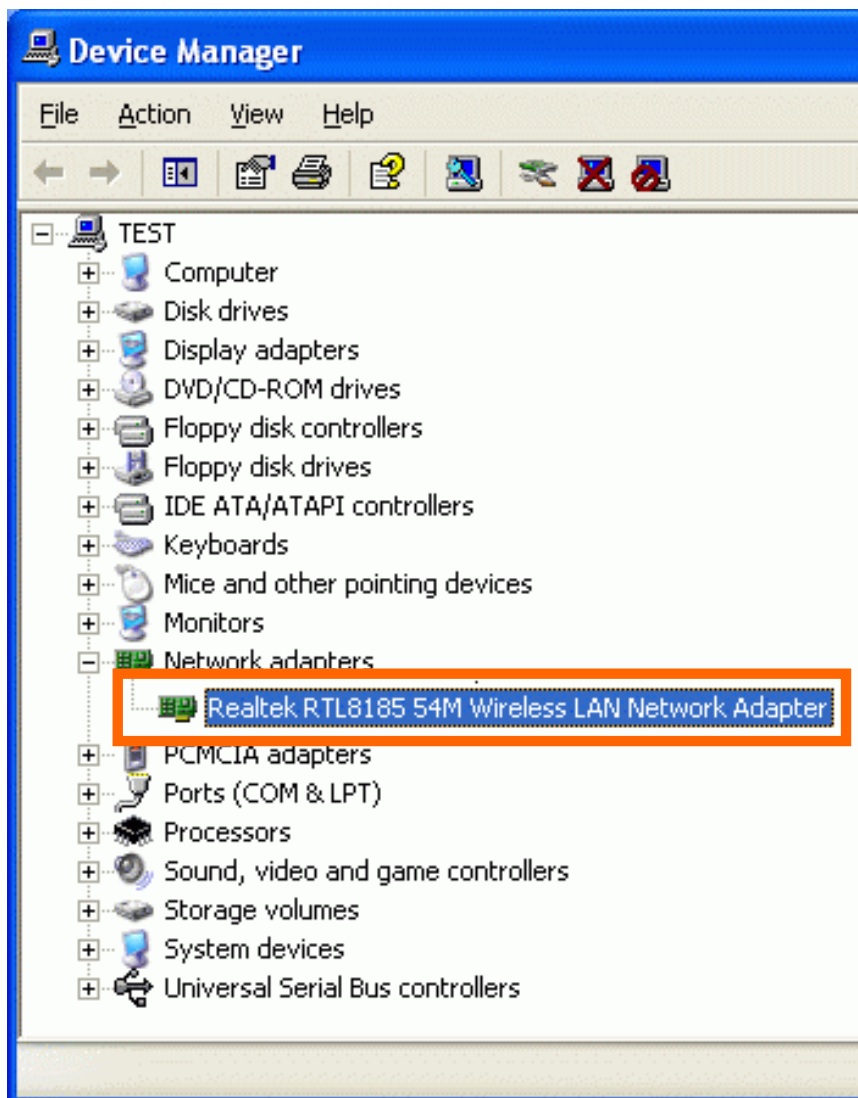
Device Manager

File Action View Help

TEST
Computer
Disk drives
Display adapters
DVD/CD-ROM drives
Floppy disk controllers
Floppy disk drives
IDE ATA/ATAPI controllers
Keyboards
Mice and other pointing devices
Monitors
Network adapters
Realtek RTL8185 54M Wireless LAN Network Adapter
PCMCIA adapters
Ports (COM & LPT)
Processors
Sound, video and game controllers
Storage volumes
System devices
Universal Serial Bus controllers